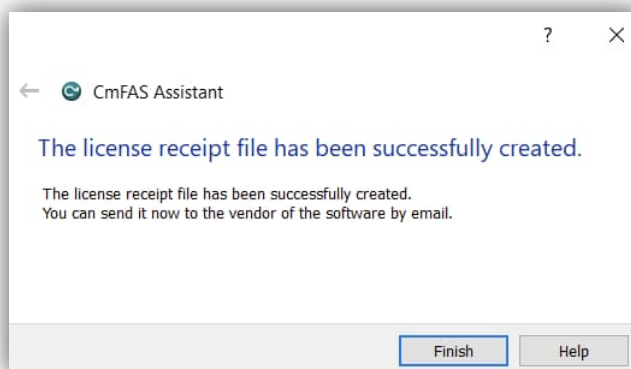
?
×
←
CmFAS Assistant

The license receipt file has been successfully created.

The license receipt file has been successfully created.
You can send it now to the vendor of the software by email.

Finish
Help